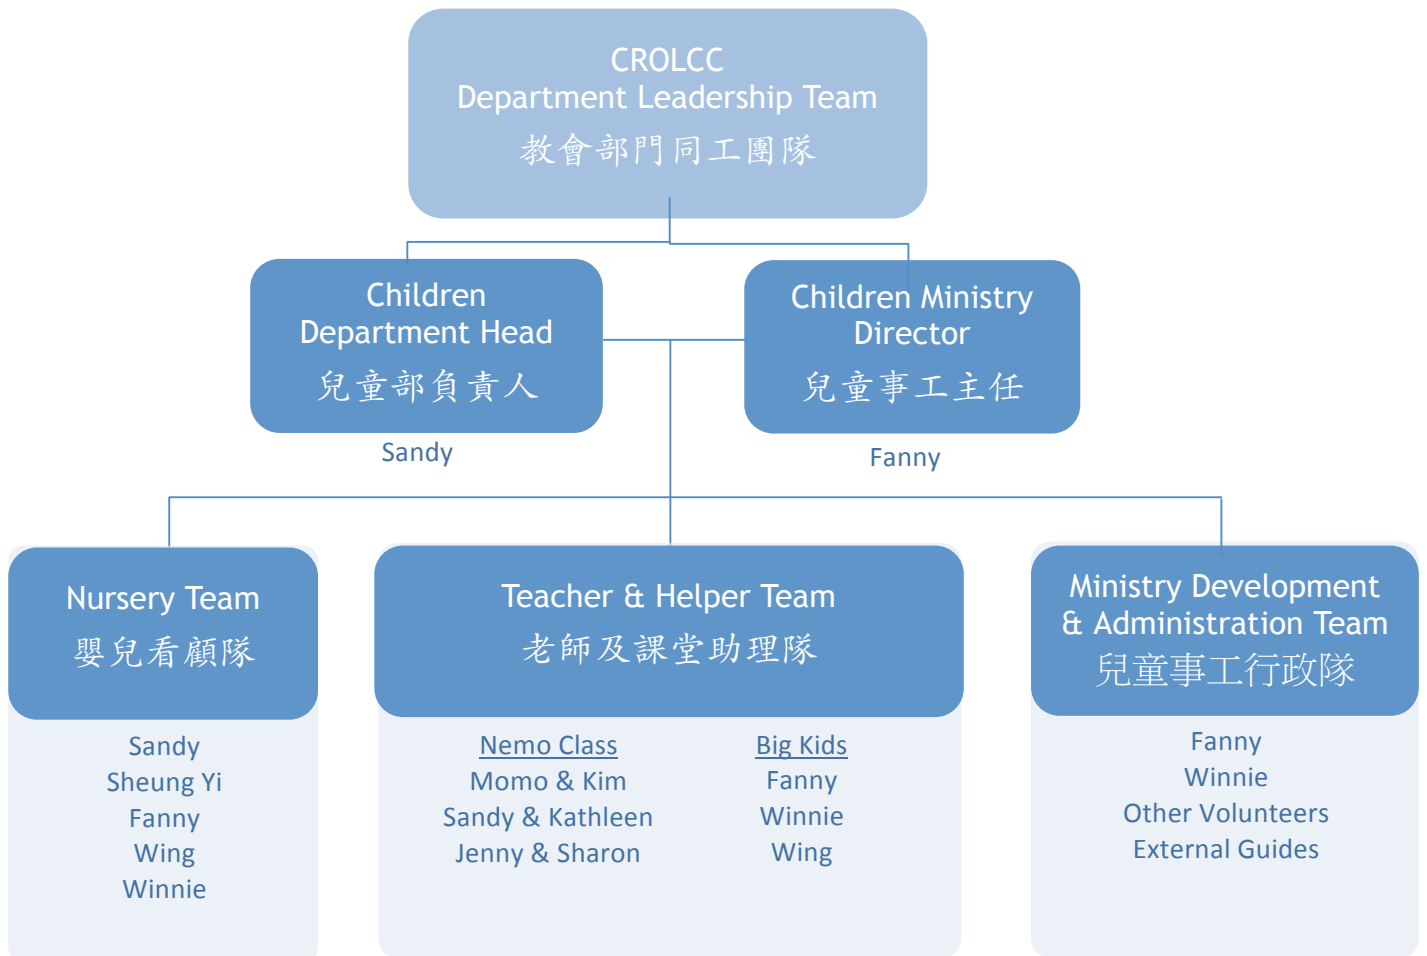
CROLCC
Department Leadership Team
教會部門同工團隊

Children Department Head
兒童部負責人
Sandy

Children Ministry Director
兒童事工主任
Fanny

Nursery Team
嬰兒看顧隊
Sandy
Sheung Yi
Fanny
Wing
Winnie

Teacher & Helper Team
老師及課堂助理隊

Nemo Class
Momo & Kim
Sandy & Kathleen
Jenny & Sharon

Big Kids
Fanny
Winnie
Wing

Ministry Development & Administration Team
兒童事工行政隊
Fanny
Winnie
Other Volunteers
External Guides